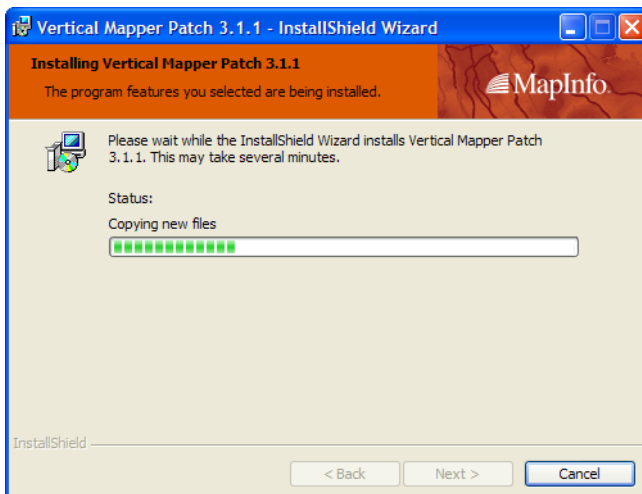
Vertical Mapper Patch 3.1.1 - InstallShield Wizard

Installing Vertical Mapper Patch 3.1.1

The program features you selected are being installed.

MapInfo

Please wait while the InstallShield Wizard installs Vertical Mapper Patch 3.1.1. This may take several minutes.

Status:

Copying new files

InstallShield

< Back

Next >

Cancel